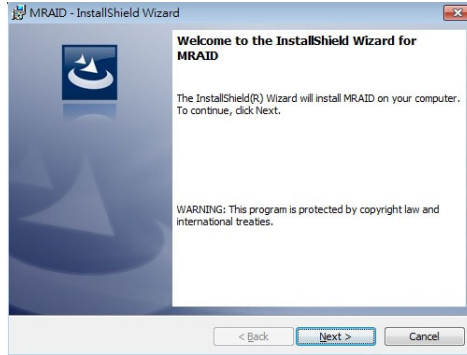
MRAID - InstallShield Wizard

Welcome to the InstallShield Wizard for MRAID

The InstallShield(R) Wizard will install MRAID on your computer. To continue, click Next.

WARNING: This program is protected by copyright law and international treaties.

< Back

Next >

Cancel